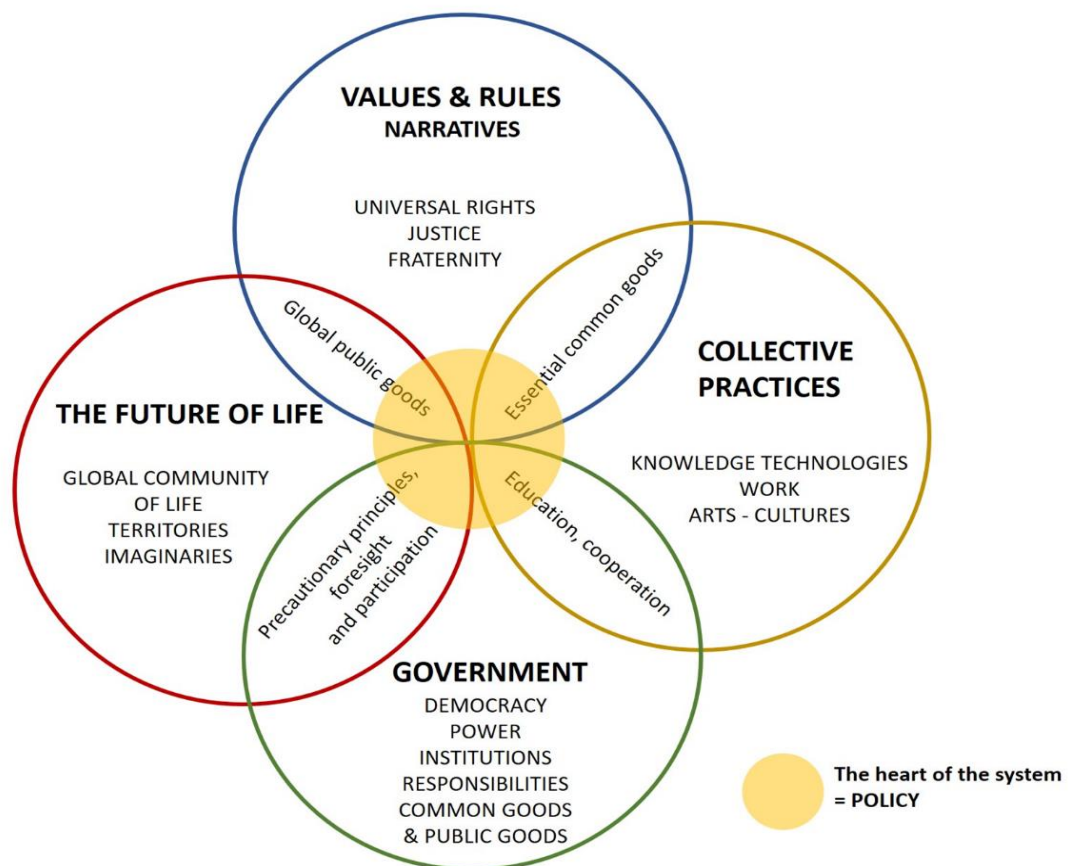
VALUES & RULES
NARRATIVES

UNIVERSAL RIGHTS
JUSTICE
FRATERNITY

Global public goods

Essential common goods

COLLECTIVE PRACTICES

KNOWLEDGE TECHNOLOGIES
WORK
ARTS - CULTURES

THE FUTURE OF LIFE

GLOBAL COMMUNITY OF LIFE
TERRITORIES
IMAGINARIES

Precautionary principles, foresight and participation

Education, cooperation

GOVERNMENT
DEMOCRACY
POWER
INSTITUTIONS
RESPONSIBILITIES
COMMON GOODS
& PUBLIC GOODS

The heart of the system = POLICY